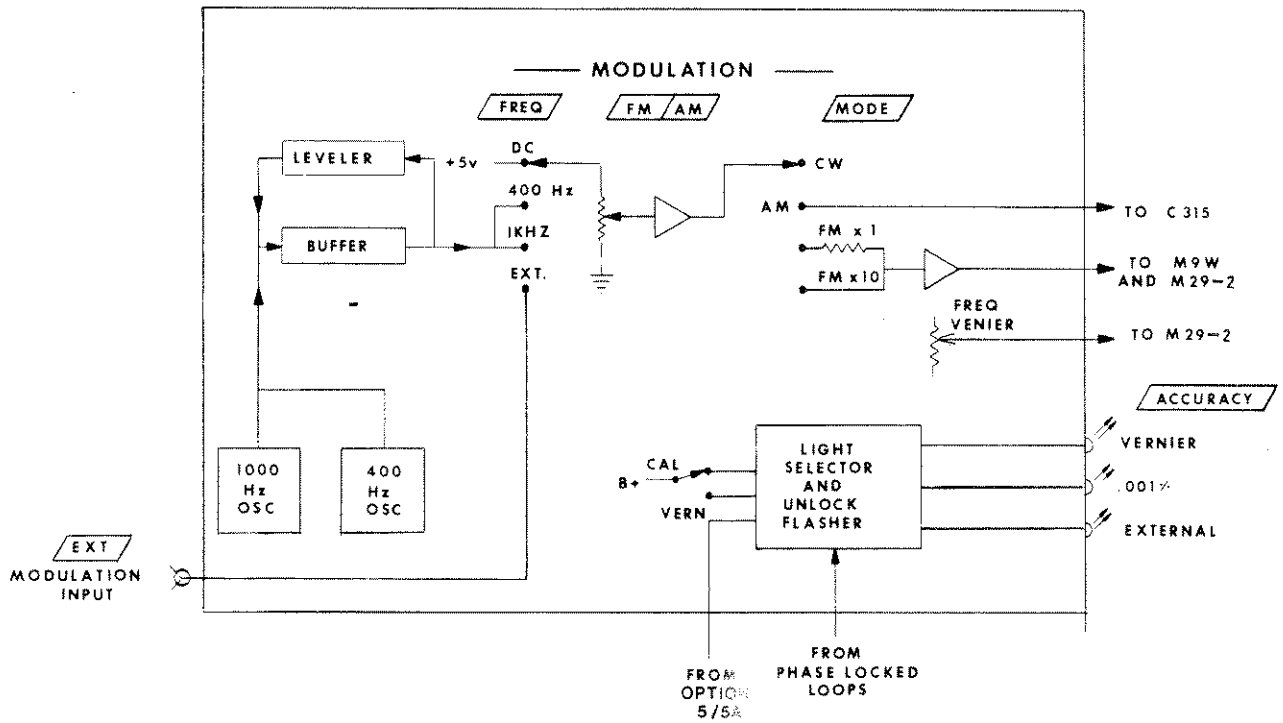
MODULATION

FREQ

FM AM

MODE

LEVELER

+5v

DC

400 Hz

BUFFER

IKHZ

EXT.

CW

AM

TO C 315

FM x 1

FM x10

TO M9W AND M29-2

FREQ VENIER

TO M29-2

ACCURACY

1000 Hz OSC

400 Hz OSC

CAL

B+

VERN

LIGHT SELECTOR AND UNLOCK FLASHER

VERNIER

.001%

EXTERNAL

EXT

MODULATION INPUT

FROM OPTION 5/5A

FROM PHASE LOCKED LOOPS